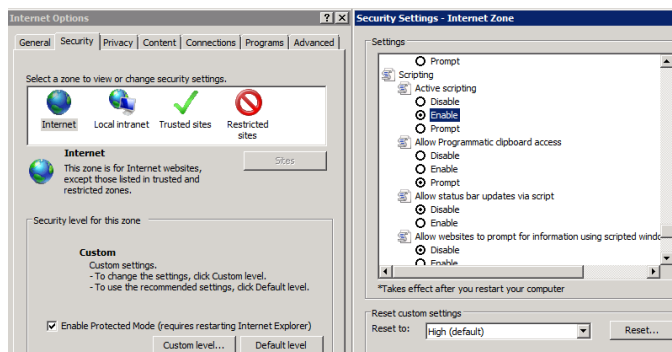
Internet Options

General | Security | Privacy | Content | Connections | Programs | Advanced

Select a zone to view or change security settings.

Internet | Local intranet | Trusted sites | Restricted sites

Internet
This zone is for Internet websites, except those listed in trusted and restricted zones.

Sites

Security level for this zone

Custom
Custom settings.
- To change the settings, click Custom level.
- To use the recommended settings, click Default level.

Enable Protected Mode (requires restarting Internet Explorer)

Custom level... | Default level

Security Settings - Internet Zone

Settings

Prompt
Scripting
Active scripting
Disable
Enable
Prompt
Allow Programmatic clipboard access
Disable
Enable
Prompt
Allow status bar updates via script
Disable
Enable
Allow websites to prompt for information using scripted windo
Disable
Enable

*Takes effect after you restart your computer

Reset custom settings
Reset to: High (default)
Reset...